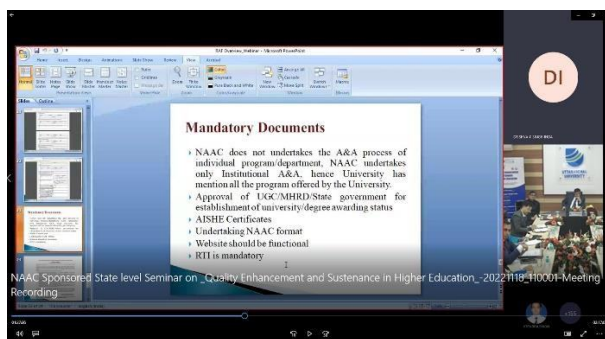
DI

Mandatory Documents

NAAC does not undertakes the A&A process of individual program/department, NAAC undertakes only Institutional A&A, hence University has mention all the program offered by the University.

Approval of UGC/MHRD/State government for establishment of university/degree awarding status

AISHE Certificates

Undertaking NAAC format

Website should be functional

RTI is mandatory

NAAC Sponsored State level Seminar on _Quality Enhancement and Sustenance in Higher Education_-20221118_110001-Meeting Recording